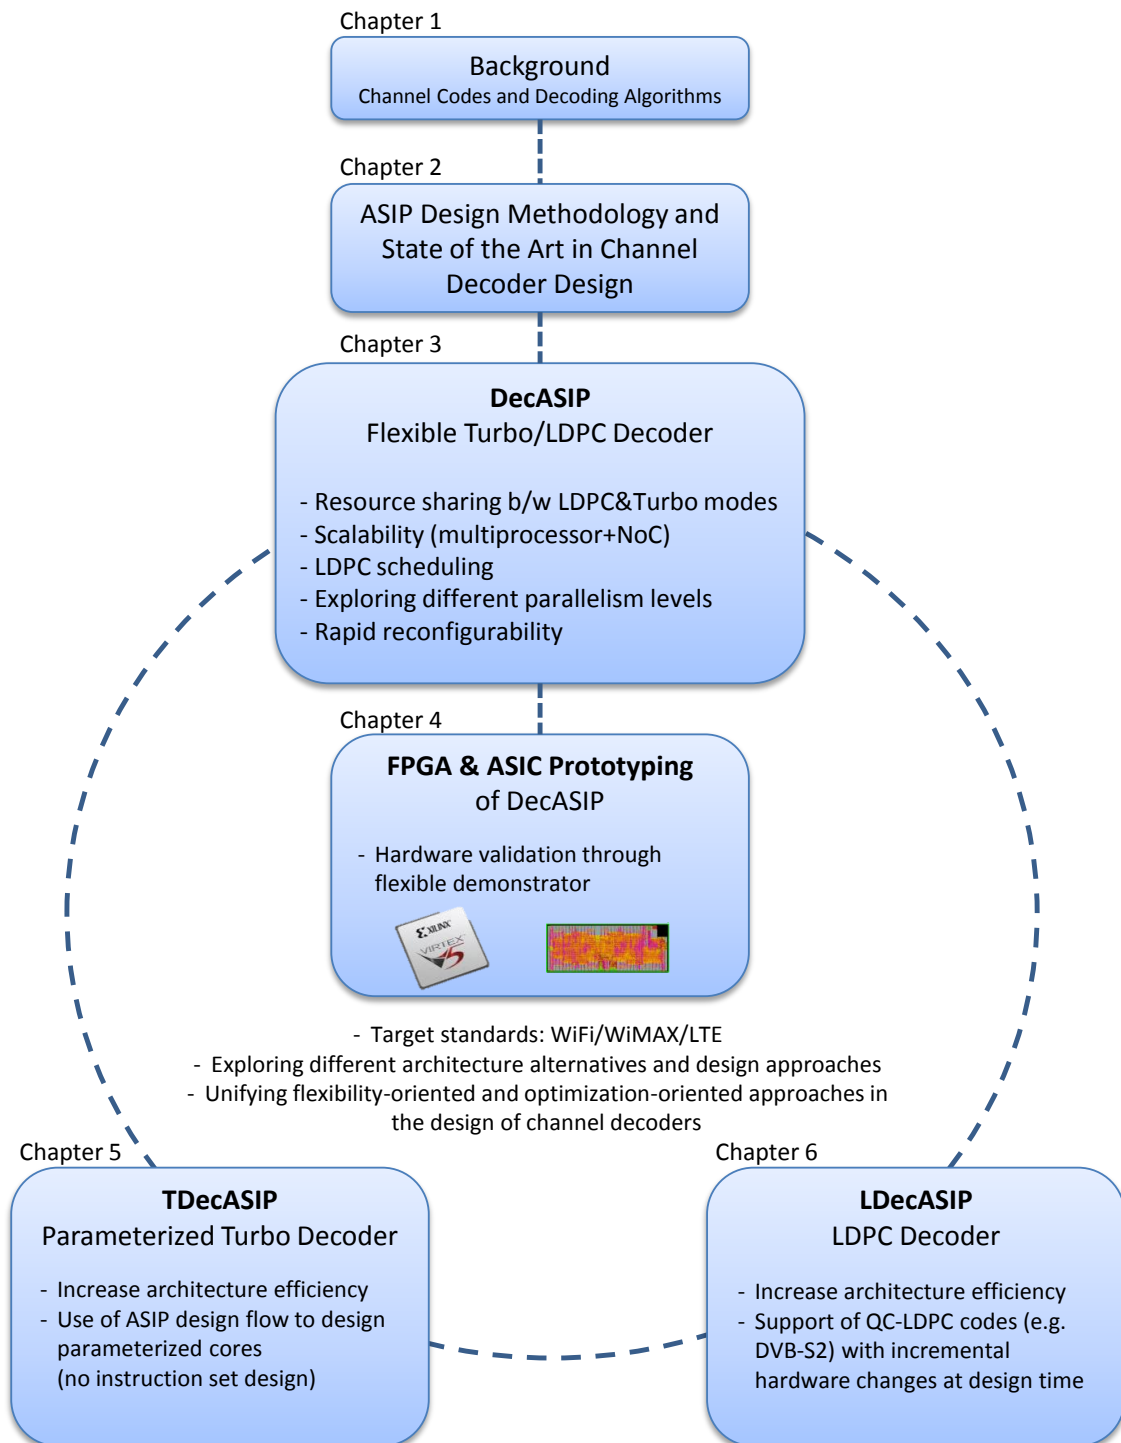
Chapter 1

Background
Channel Codes and Decoding Algorithms

Chapter 2

ASIP Design Methodology and State of the Art in Channel Decoder Design

Chapter 3

**DecASIP**
Flexible Turbo/LDPC Decoder

- Resource sharing b/w LDPC&Turbo modes
- Scalability (multiprocessor+NoC)
- LDPC scheduling
- Exploring different parallelism levels
- Rapid reconfigurability

Chapter 4

**FPGA & ASIC Prototyping**
of DecASIP

- Hardware validation through flexible demonstrator

XILINX VIRTEX 5

- Target standards: WiFi/WiMAX/LTE
- Exploring different architecture alternatives and design approaches
- Unifying flexibility-oriented and optimization-oriented approaches in the design of channel decoders

Chapter 5

**TDecASIP**
Parameterized Turbo Decoder

- Increase architecture efficiency
- Use of ASIP design flow to design parameterized cores (no instruction set design)

Chapter 6

**LDecASIP**
LDPC Decoder

- Increase architecture efficiency
- Support of QC-LDPC codes (e.g. DVB-S2) with incremental hardware changes at design time